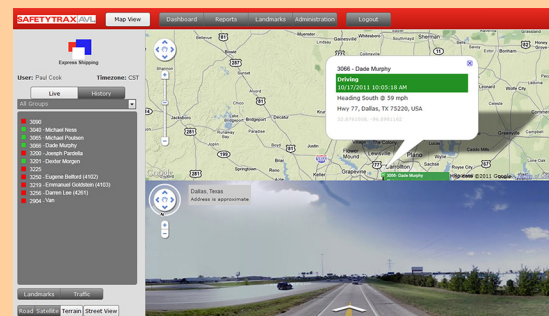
SAFETYTRAX AVL
Map View
Dashboard
Reports
Landmarks
Administration
Logout

Express Shipping
User: Paul Cook
Timezone: CST
Live
History
All Groups
3090
3040 - Michael Ness
3065 - Michael Poulsen
3066 - Dade Murphy
3200 - Joseph Pardella
3201 - Dexter Morgen
3225
3250 - Eugene Belford (4102)
3213 - Emmanuel Goldstein (4103)
3256 - Darren Lee (4261)
2904 - Van
Landmarks
Traffic
Road
Satellite
Terrain
Street View

3066 - Dade Murphy
Driving
10/17/2011 10:05:18 AM
Heading South @ 59 mph
Hwy 77, Dallas, TX 75220, USA
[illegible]

Gainesville
Sherman
Decatur
Denton
McKinney
Bridgeport
Plano
Grapevine
Garland
Dallas
Arlington
3066 - Dade Murphy
©2011 Google
Google

Dallas, Texas
Address is approximate